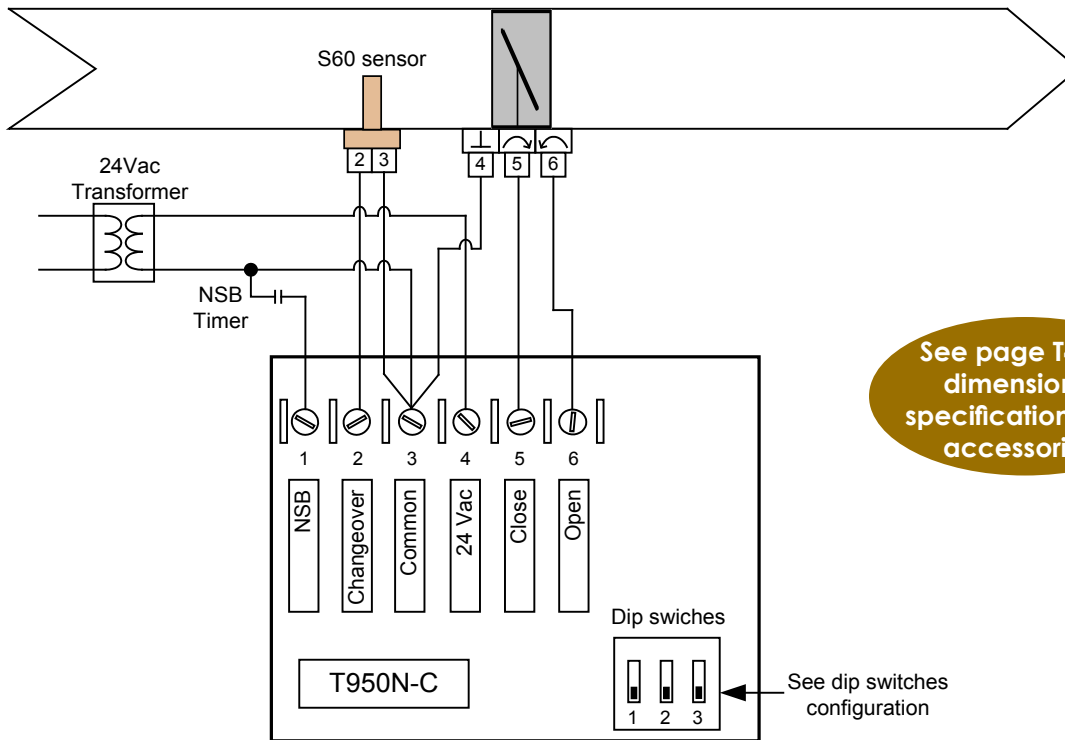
S60 sensor

2 3

4 5 6

24Vac Transformer

NSB Timer

1 2 3 4 5 6

NSB

Changeover

Common

24 Vac

Close

Open

Dip swiches

T950N-C

1 2 3

See dip switches configuration

See page T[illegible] dimension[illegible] specification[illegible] accessori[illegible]